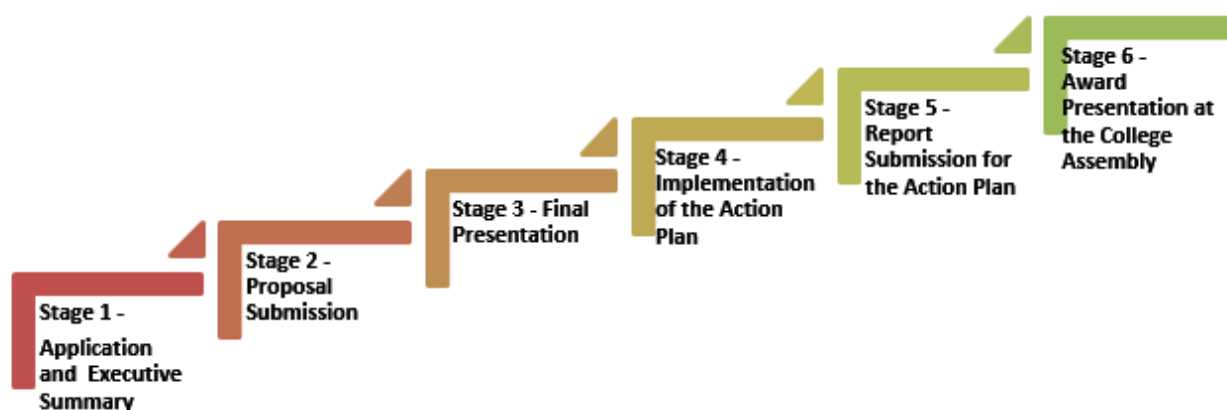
Stage 1 -

Application and Executive Summary

Stage 2 - Proposal Submission

Stage 3 - Final Presentation

Stage 4 - Implementation of the Action Plan

Stage 5 - Report Submission for the Action Plan

Stage 6 - Award Presentation at the College Assembly